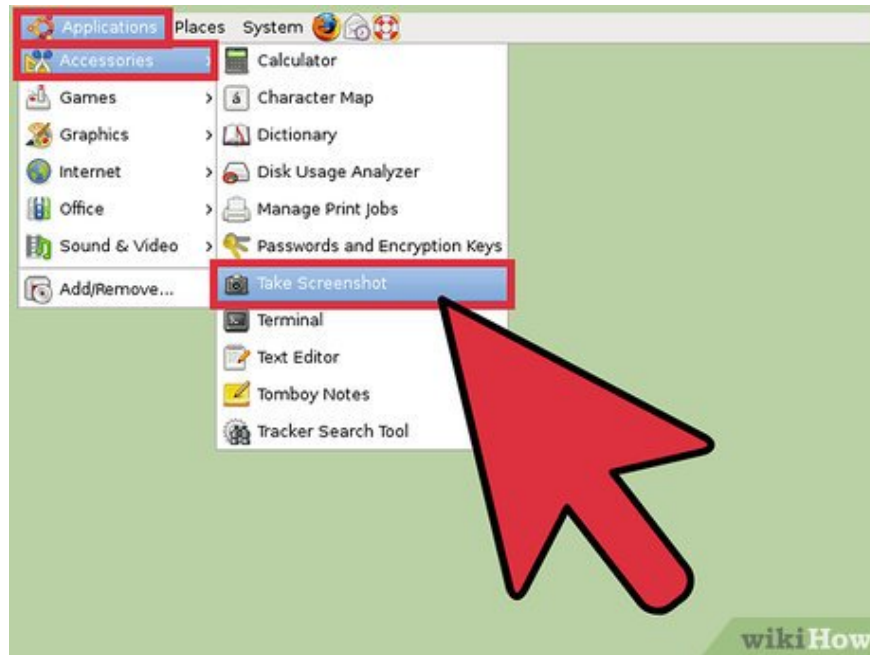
Applications Places System

Accessories
Games
Graphics
Internet
Office
Sound & Video
Add/Remove...

Calculator
Character Map
Dictionary
Disk Usage Analyzer
Manage Print Jobs
Passwords and Encryption Keys
Take Screenshot
Terminal
Text Editor
Tomboy Notes
Tracker Search Tool

wikiHow